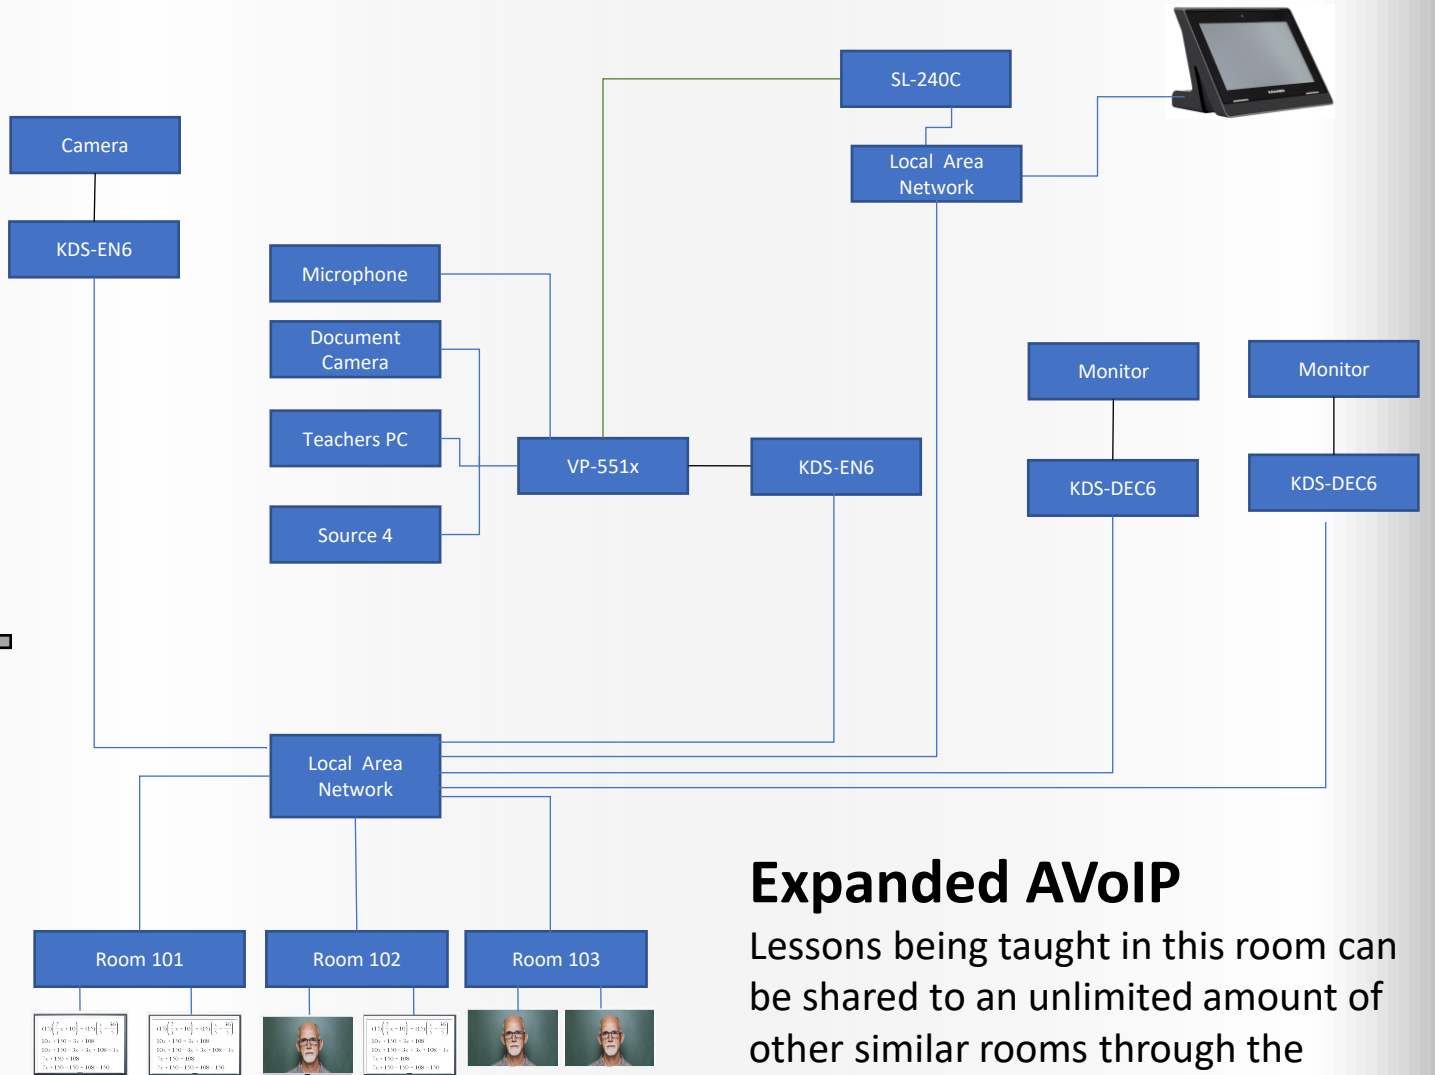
SL-240C

Local Area Network

Camera

KDS-EN6

Microphone

Document Camera

Teachers PC

Source 4

VP-551x

KDS-EN6

Monitor

Monitor

KDS-DEC6

KDS-DEC6

Local Area Network

Room 101

Room 102

Room 103

Expanded AVoIP

Lessons being taught in this room can be shared to an unlimited amount of other similar rooms through the